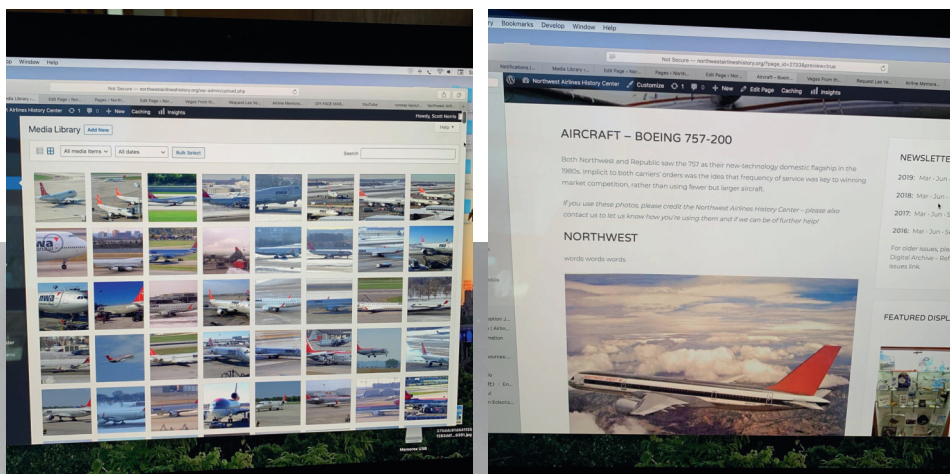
Window Help

Not Secure — northwestairlineshistory.org/wp-admin/upload.php

Airlines History Center

Caching Insights

Howdy, Scott Norris

Media Library Add New

Help

All media items All dates Bulk Select

Search

nwa

Memorex USB

ry Bookmarks Develop Window Help

Not Secure — northwestairlinehistory.org/?page_id=2733&preview=true

Notifications | Media Library | Edit Page ‹ Nor... Pages ‹ North... Edit Page ‹ Nor... Aircraft – Boein... Vegas From th... Request Lee Ve... Airline Memora...

Northwest Airlines History Center Customize 0 0 New Edit Page Caching Insights

AIRCRAFT – BOEING 757-200

Both Northwest and Republic saw the 757 as their new-technology domestic flagship in the 1980s. Implicit to both carriers' orders was the idea that frequency of service was key to winning market competition, rather than using fewer but larger aircraft.

If you use these photos, please credit the Northwest Airlines History Center – please also contact us to let us know how you're using them and if we can be of further help!

NORTHWEST

words words words

NEWSLETTE

2019: Mar - Jun

2018: Mar - Jun

2017: Mar - Jun - S

2016: Mar - Jun - S

For older issues, ple Digital Archive - Ref issues link.

FEATURED DISPL